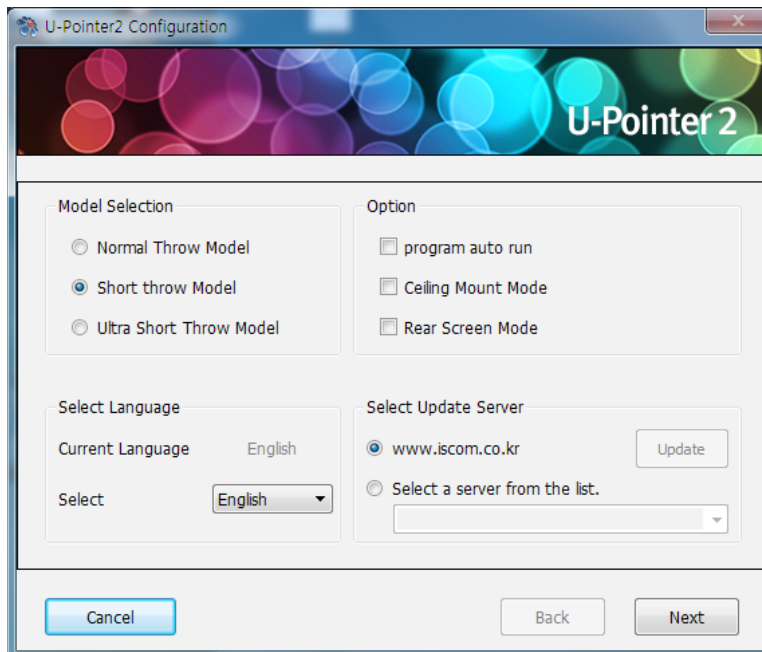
U-Pointer2 Configuration

U-Pointer 2

Model Selection

Normal Throw Model

Short throw Model

Ultra Short Throw Model

Option

program auto run

Ceiling Mount Mode

Rear Screen Mode

Select Language

Current Language English

Select English

Select Update Server

www.iscom.co.kr

Update

Select a server from the list.

Cancel

Back

Next